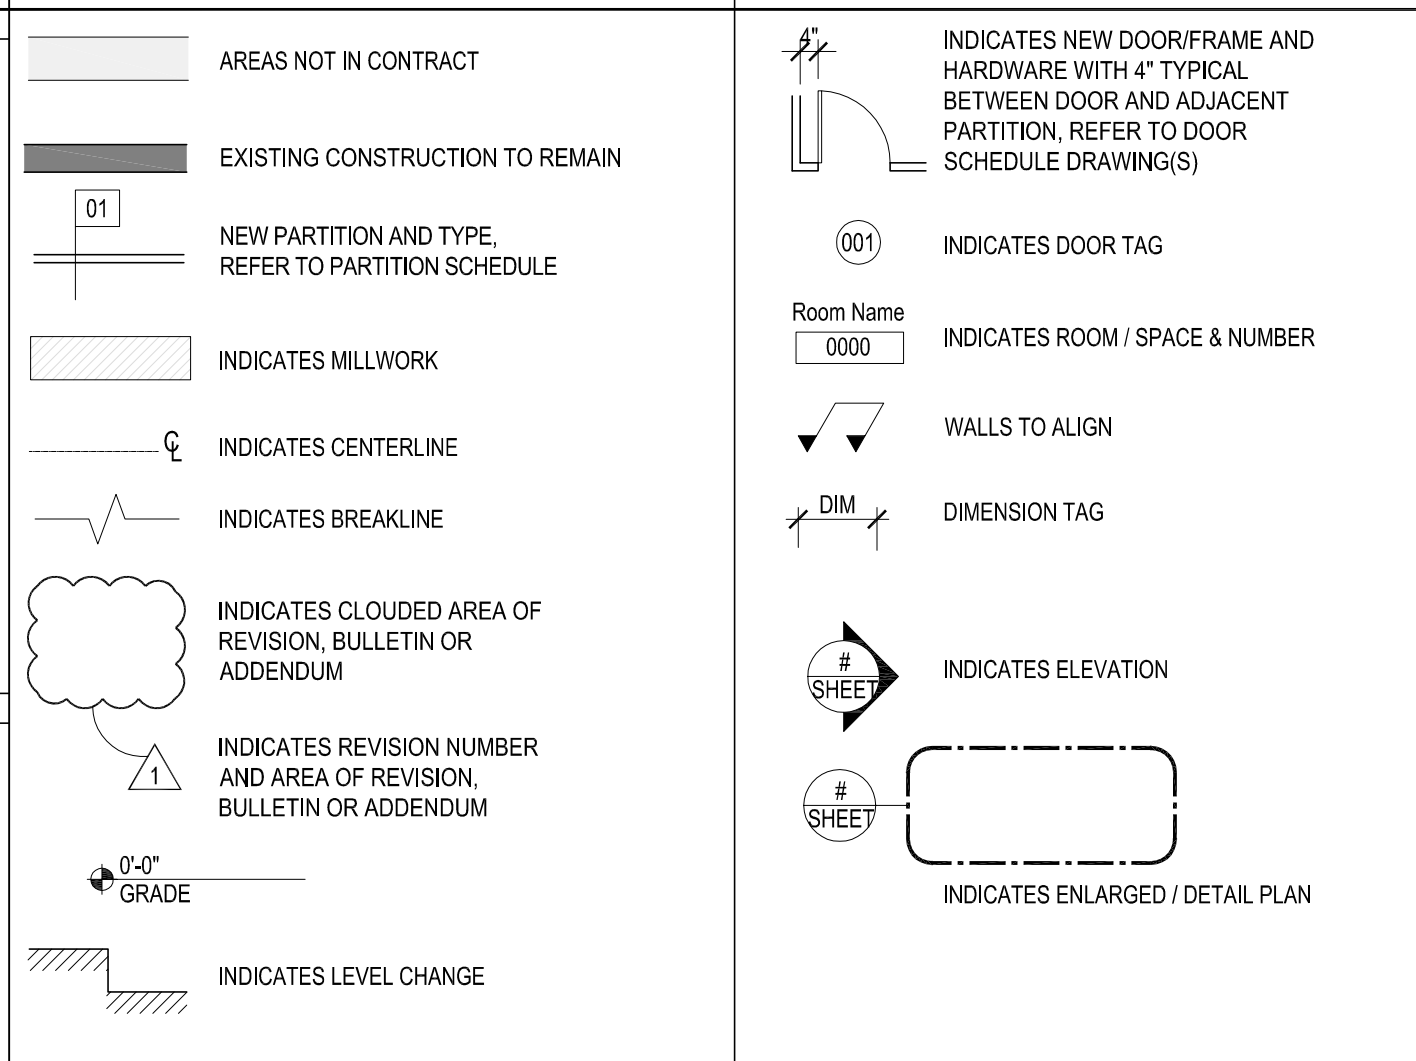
AREAS NOT IN CONTRACT

EXISTING CONSTRUCTION TO REMAIN

01

NEW PARTITION AND TYPE, REFER TO PARTITION SCHEDULE

INDICATES MILLWORK

℄ INDICATES CENTERLINE

INDICATES BREAKLINE

INDICATES CLOUDED AREA OF REVISION, BULLETIN OR ADDENDUM

1

INDICATES REVISION NUMBER AND AREA OF REVISION, BULLETIN OR ADDENDUM

0'-0"
GRADE

INDICATES LEVEL CHANGE

4"

INDICATES NEW DOOR/FRAME AND HARDWARE WITH 4" TYPICAL BETWEEN DOOR AND ADJACENT PARTITION, REFER TO DOOR SCHEDULE DRAWING(S)

001

INDICATES DOOR TAG

Room Name
0000

INDICATES ROOM / SPACE & NUMBER

WALLS TO ALIGN

DIM

DIMENSION TAG

#
SHEET

INDICATES ELEVATION

#
SHEET

INDICATES ENLARGED / DETAIL PLAN